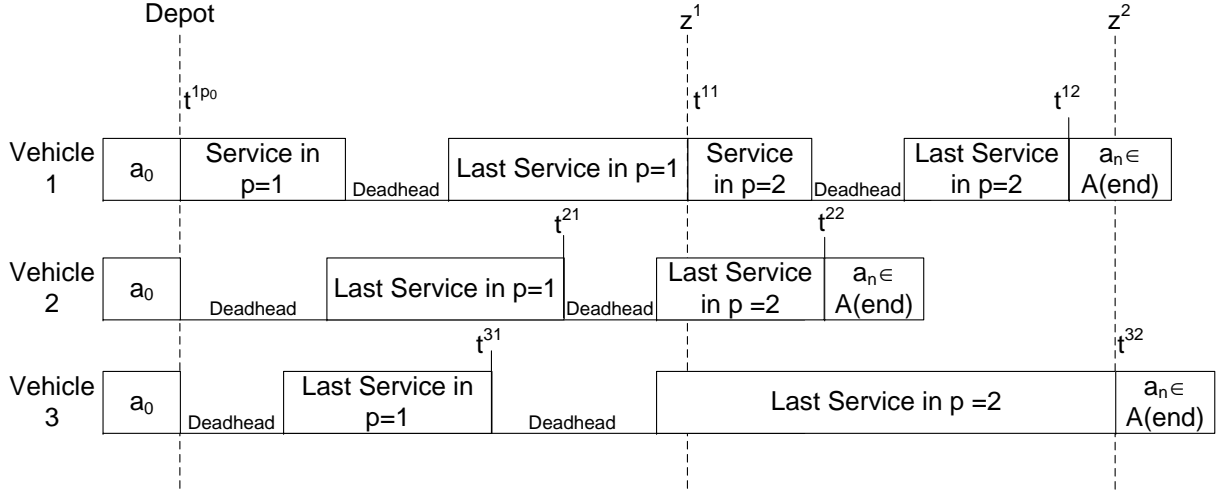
Depot

$z^1$

$z^2$

$t^{1p_0}$

$t^{11}$

$t^{12}$

Vehicle 1

$a_0$

Service in p=1

Deadhead

Last Service in p=1

Service in p=2

Deadhead

Last Service in p=2

$a_n \in$ A(end)

$t^{21}$

$t^{22}$

Vehicle 2

$a_0$

Deadhead

Last Service in p=1

Deadhead

Last Service in p =2

$a_n \in$ A(end)

$t^{31}$

$t^{32}$

Vehicle 3

$a_0$

Deadhead

Last Service in p=1

Deadhead

Last Service in p =2

$a_n \in$ A(end)